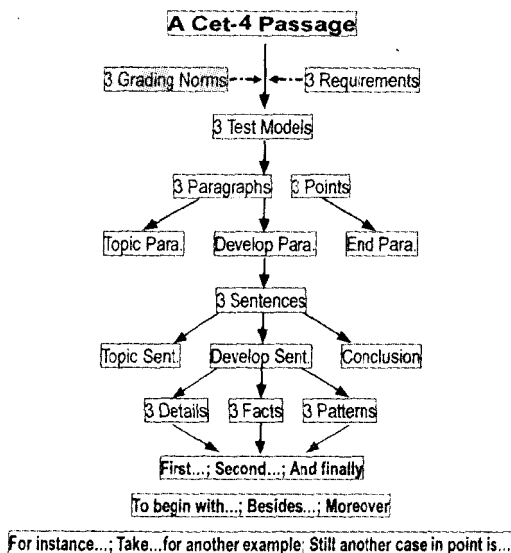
A Cet-4 Passage

3 Grading Norms

3 Requirements

3 Test Models

3 Paragraphs

3 Points

Topic Para.

Develop Para.

End Para.

3 Sentences

Topic Sent.

Develop Sent.

Conclusion

3 Details

3 Facts

3 Patterns

First...; Second...; And finally

To begin with...; Besides...; Moreover

For instance...; Take...for another example; Still another case in point is...